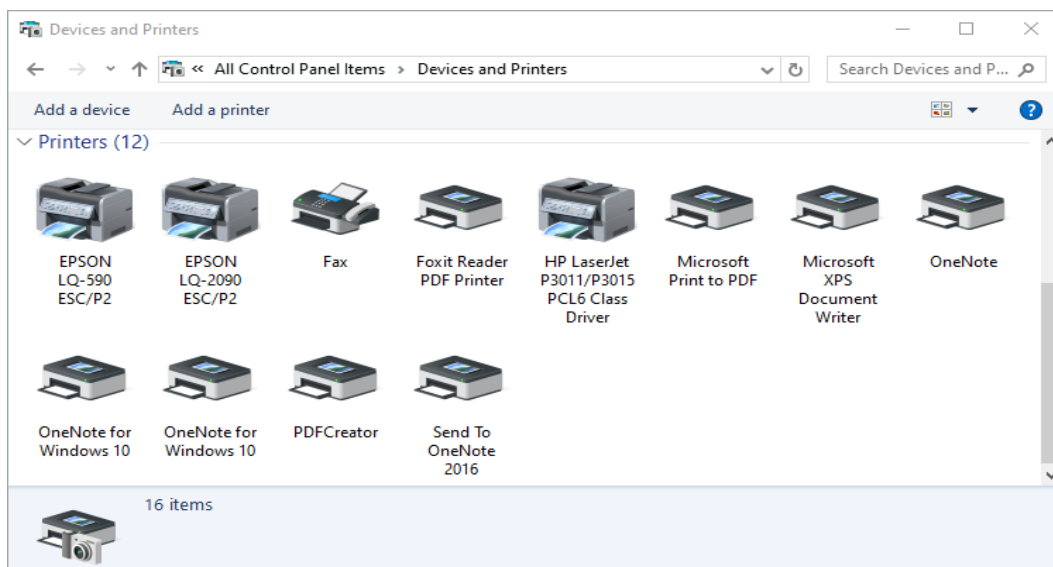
Devices and Printers

« All Control Panel Items > Devices and Printers

Search Devices and P...

Add a device Add a printer

Printers (12)

EPSON LQ-590 ESC/P2

EPSON LQ-2090 ESC/P2

Fax

Foxit Reader PDF Printer

HP LaserJet P3011/P3015 PCL6 Class Driver

Microsoft Print to PDF

Microsoft XPS Document Writer

OneNote

OneNote for Windows 10

OneNote for Windows 10

PDFCreator

Send To OneNote 2016

16 items